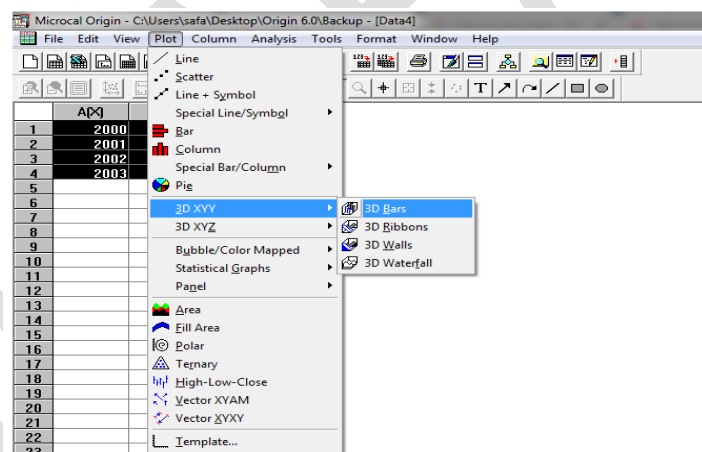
Microcal Origin - C:\Users\safa\Desktop\Origin 6.0\Backup - [Data4]

File Edit View Plot Column Analysis Tools Format Window Help

| | A(X) |
|---|---|
| 1 | 2000 |
| 2 | 2001 |
| 3 | 2002 |
| 4 | 2003 |
| 5 | |
| 6 | |
| 7 | |
| 8 | |
| 9 | |
| 10 | |
| 11 | |
| 12 | |
| 13 | |
| 14 | |
| 15 | |
| 16 | |
| 17 | |
| 18 | |
| 19 | |
| 20 | |
| 21 | |
| 22 | |

Line
Scatter
Line + Symbol
Special Line/Symbol
Bar
Column
Special Bar/Column
Pie
3D XYY
3D XYZ
Bubble/Color Mapped
Statistical Graphs
Panel
Area
Fill Area
Polar
Ternary
High-Low-Close
Vector XYAM
Vector XYXY
Template...

3D Bars
3D Ribbons
3D Walls
3D Waterfall